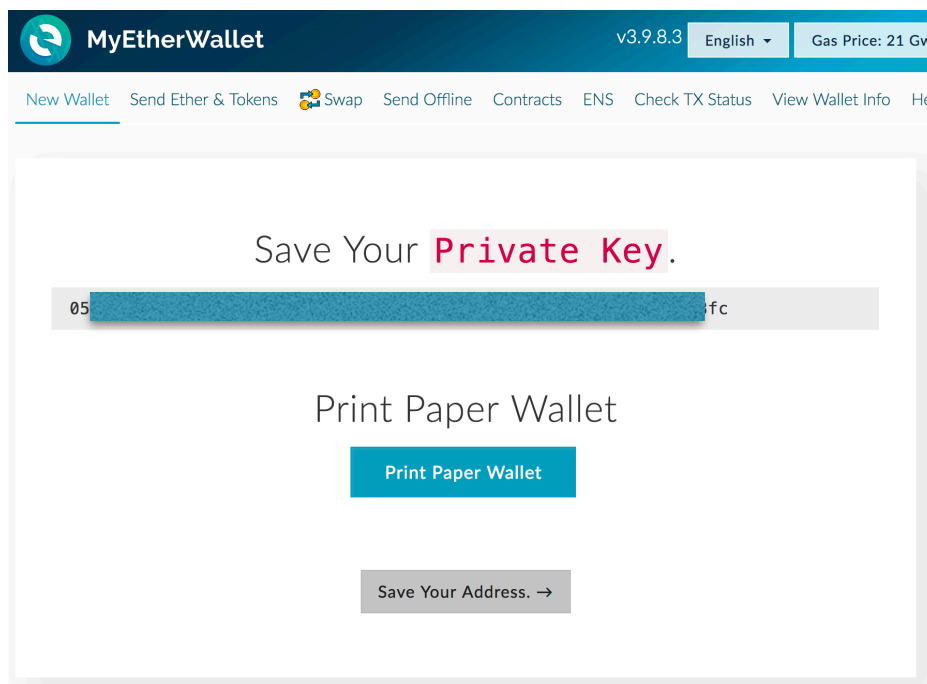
MyEtherWallet

v3.9.8.3 English Gas Price: 21 Gw

New Wallet Send Ether & Tokens Swap Send Offline Contracts ENS Check TX Status View Wallet Info He

Save Your Private Key.

05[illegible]fc

Print Paper Wallet

Print Paper Wallet

Save Your Address. →